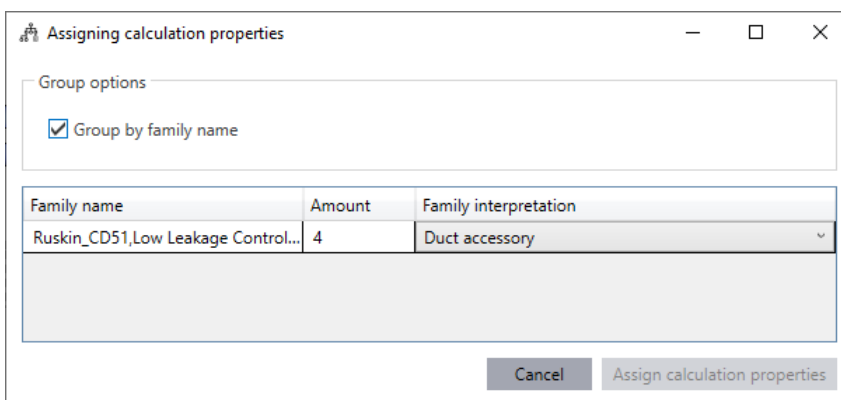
Assigning calculation properties

Group options

Group by family name

| Family name | Amount | Family interpretation |
|---|---|---|
| Ruskin_CD51,Low Leakage Control... | 4 | Duct accessory |

Cancel

Assign calculation properties